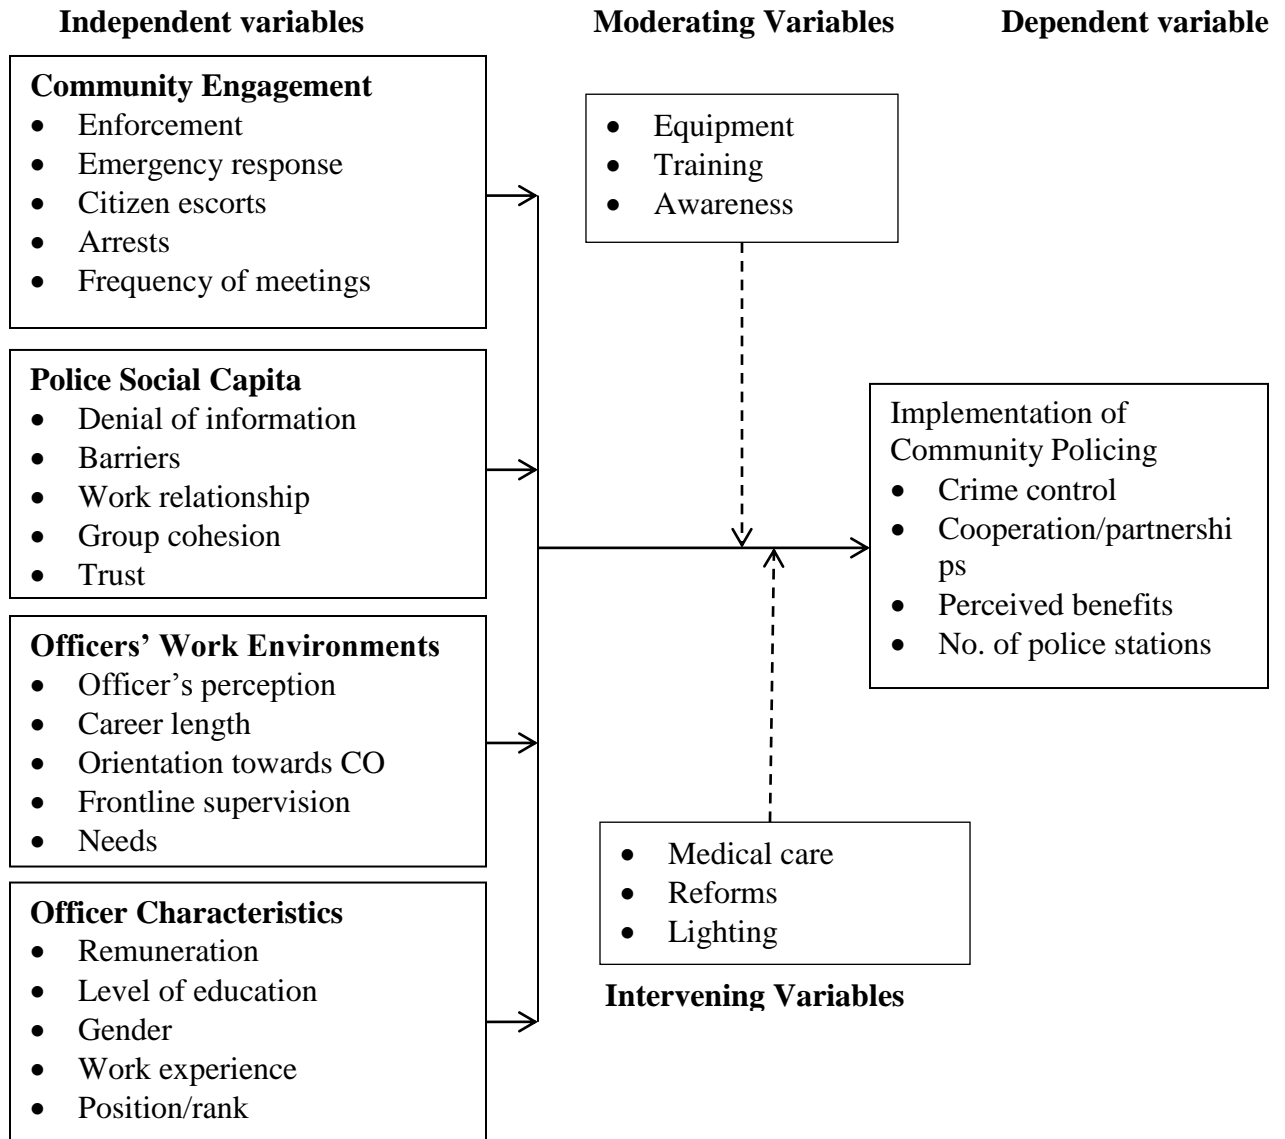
Independent variables

Moderating Variables

Dependent variable

Community Engagement
- Enforcement
- Emergency response
- Citizen escorts
- Arrests
- Frequency of meetings

Police Social Capita
- Denial of information
- Barriers
- Work relationship
- Group cohesion
- Trust

Officers' Work Environments
- Officer's perception
- Career length
- Orientation towards CO
- Frontline supervision
- Needs

Officer Characteristics
- Remuneration
- Level of education
- Gender
- Work experience
- Position/rank

- Equipment
- Training
- Awareness

Implementation of Community Policing
- Crime control
- Cooperation/partnerships
- Perceived benefits
- No. of police stations

- Medical care
- Reforms
- Lighting

Intervening Variables